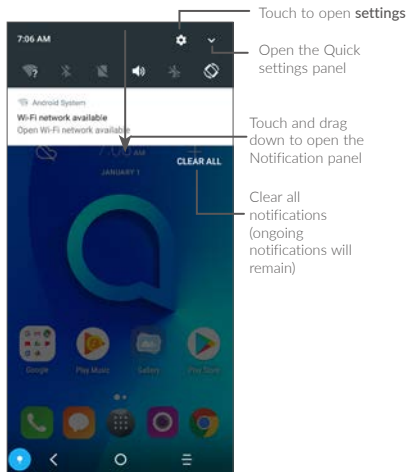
7:06 AM

Touch to open **settings**

Open the Quick settings panel

Android System
Wi-Fi network available
Open Wi-Fi network available

Touch and drag down to open the Notification panel

7:06 AM
JANUARY 1

CLEAR ALL

Clear all notifications (ongoing notifications will remain)

Google
Play Music
Gallery
Play Store